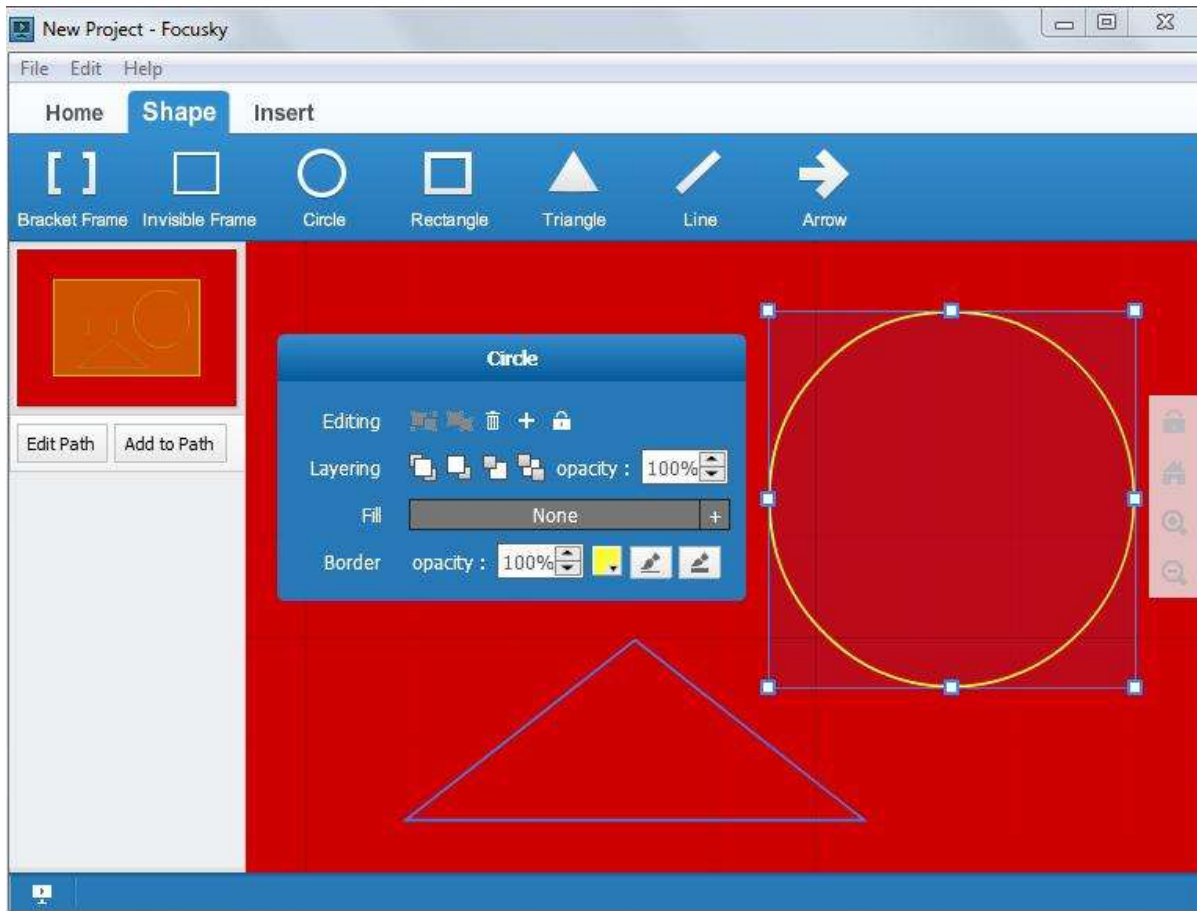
New Project - Focusky

File Edit Help

Home Shape Insert

Bracket Frame Invisible Frame Circle Rectangle Triangle Line Arrow

Edit Path Add to Path

Circle

Editing

Layering opacity : 100%

Fill None +

Border opacity : 100%